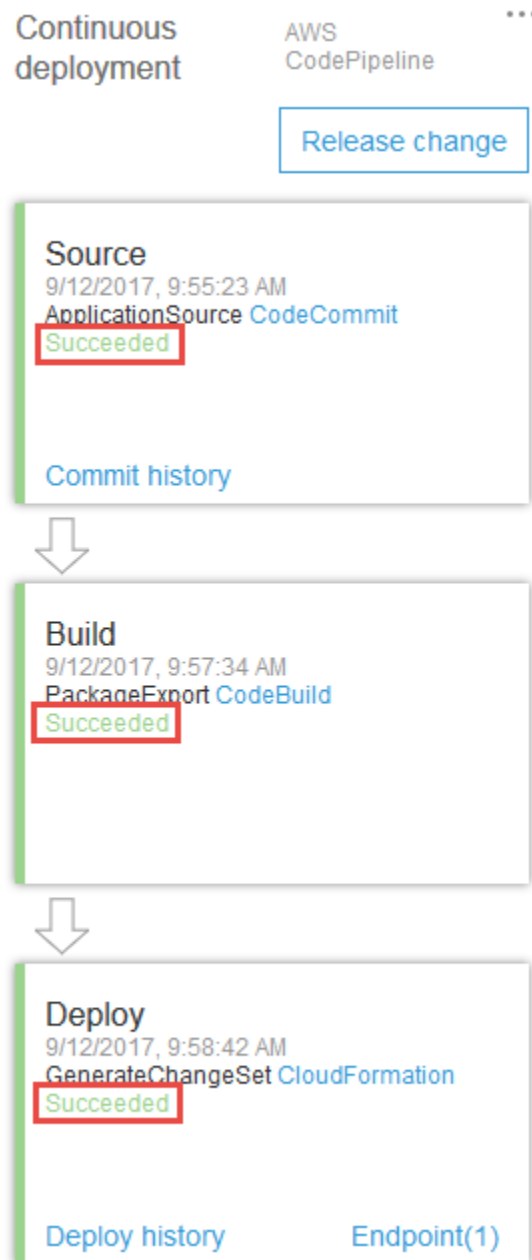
Continuous deployment

AWS CodePipeline

Release change

Source
9/12/2017, 9:55:23 AM
ApplicationSource CodeCommit
Succeeded

Commit history

Build
9/12/2017, 9:57:34 AM
PackageExport CodeBuild
Succeeded

Deploy
9/12/2017, 9:58:42 AM
GenerateChangeSet CloudFormation
Succeeded

Deploy history

Endpoint(1)